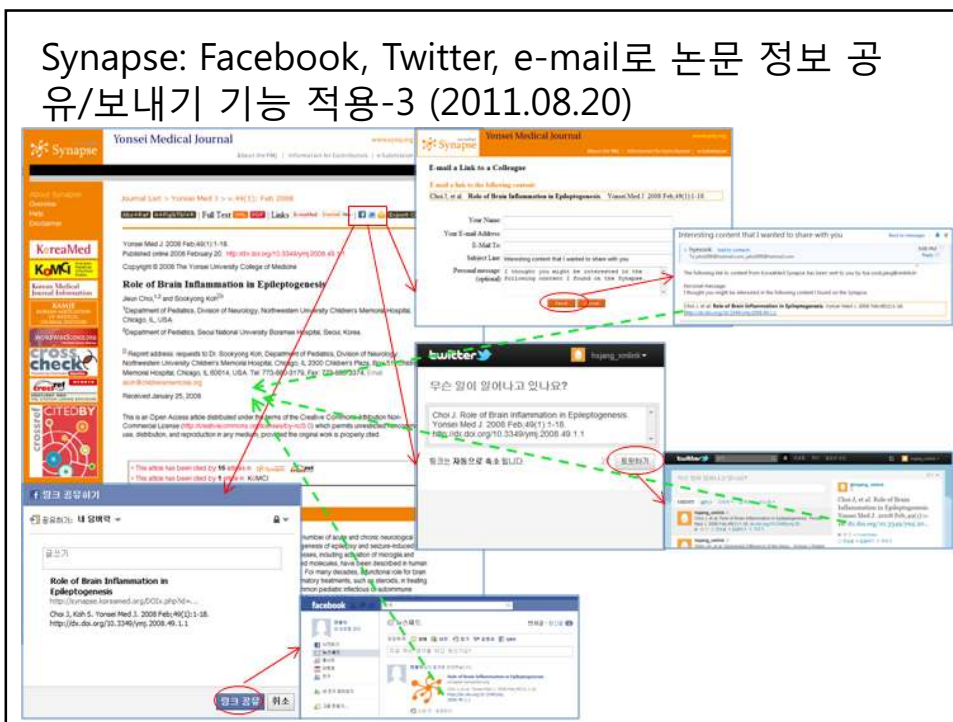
Synapse: Facebook, Twitter, e-mail로 논문 정보 공유/보내기 기능 적용-3 (2011.08.20)

Synapse

Yonsei Medical Journal

About Synapse
Overview
Help
Disclaimer

KoreaMed

KoMCI

Journal List > Yonsei Med J > v.49(1); Feb 2008

Full Text | Links

Yonsei Med J. 2008 Feb;49(1):1-18.
Published online 2008 February 29. http://dx.doi.org/10.3349/ymj.2008.49.1.1
Copyright © 2008 The Yonsei University College of Medicine

Role of Brain Inflammation in Epileptogenesis

Jieun Choi,1,2 and Sookyong Koh2

1Department of Pediatrics, Division of Neurology, Northwestern University Children's Memorial Hospital, Chicago, IL, USA
2Department of Pediatrics, Seoul National University Boramae Hospital, Seoul, Korea.

Reprint address: requests to Dr. Sookyong Koh, Department of Pediatrics, Division of Neurology, Northwestern University Children's Memorial Hospital, Chicago, IL 2300 Children's Plaza, Box 51, Children's Memorial Hospital, Chicago, IL 60614, USA. Tel: 773-880-8179, Fax: 773-880-3374, Email: skoh@childrensmemorial.org

Received January 25, 2008

This is an Open Access article distributed under the terms of the Creative Commons Attribution Non-Commercial License (http://creativecommons.org/licenses/by-nc/3.0) which permits unrestricted non-commercial use, distribution, and reproduction in any medium, provided the original work is properly cited.

CITEDBY

crossref

E-mail a Link to a Colleague

E-mail a link to the following content:
Choi J, et al. Role of Brain Inflammation in Epileptogenesis. Yonsei Med J. 2008 Feb;49(1):1-18.

Your Name:
Your E-mail Address:
E-Mail To:
Subject Line: Interesting content that I wanted to share with you
Personal message (optional): I thought you might be interested in the following content I found in the Synapse.

Send

Interesting content that I wanted to share with you

twitter

무슨 일이 일어나고 있나요?

Choi J. Role of Brain Inflammation in Epileptogenesis. Yonsei Med J. 2008 Feb;49(1):1-18. http://dx.doi.org/10.3349/ymj.2008.49.1.1

링크는 자동으로 축소됩니다.

트윗하기

Choi J. et al. Role of Brain Inflammation in Epileptogenesis. Yonsei Med J. 2008 Feb;49(1):1-18.

링크 공유하기

공유하기: 내 담벼락

글쓰기

Role of Brain Inflammation in Epileptogenesis
http://synapse.koreamed.org/DOIx.php?id=...
Choi J, Koh S. Yonsei Med J. 2008 Feb;49(1):1-18.
http://dx.doi.org/10.3349/ymj.2008.49.1.1

링크 공유 취소

facebook

Role of Brain Inflammation in Epileptogenesis